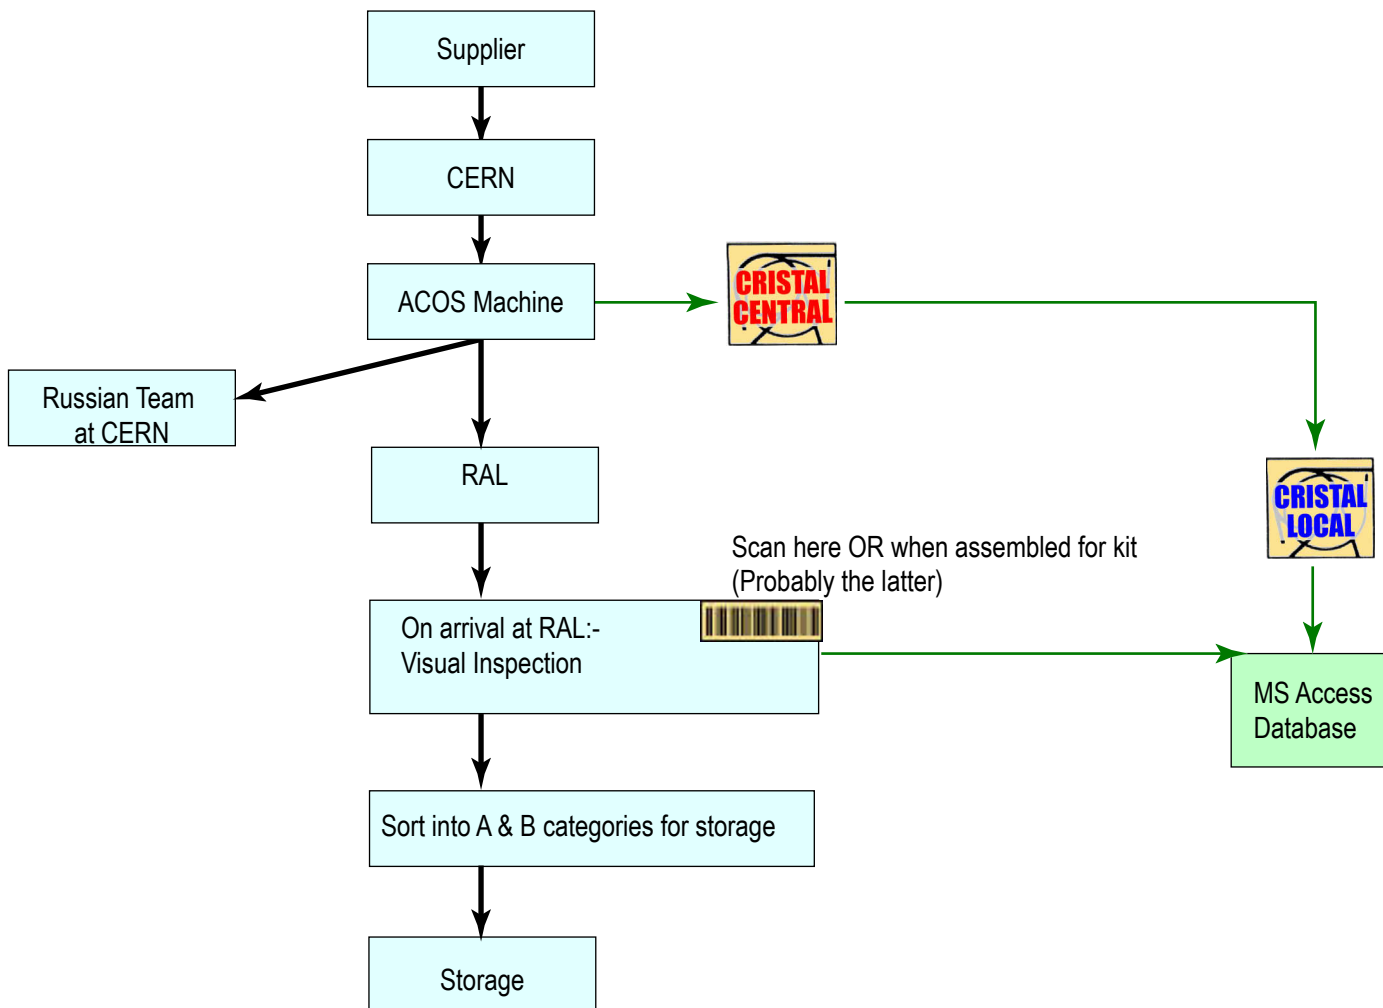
Supplier

CERN

ACOS Machine

CRISTAL CENTRAL

Russian Team at CERN

RAL

CRISTAL LOCAL

Scan here OR when assembled for kit (Probably the latter)

On arrival at RAL:-
Visual Inspection

MS Access Database

Sort into A & B categories for storage

Storage